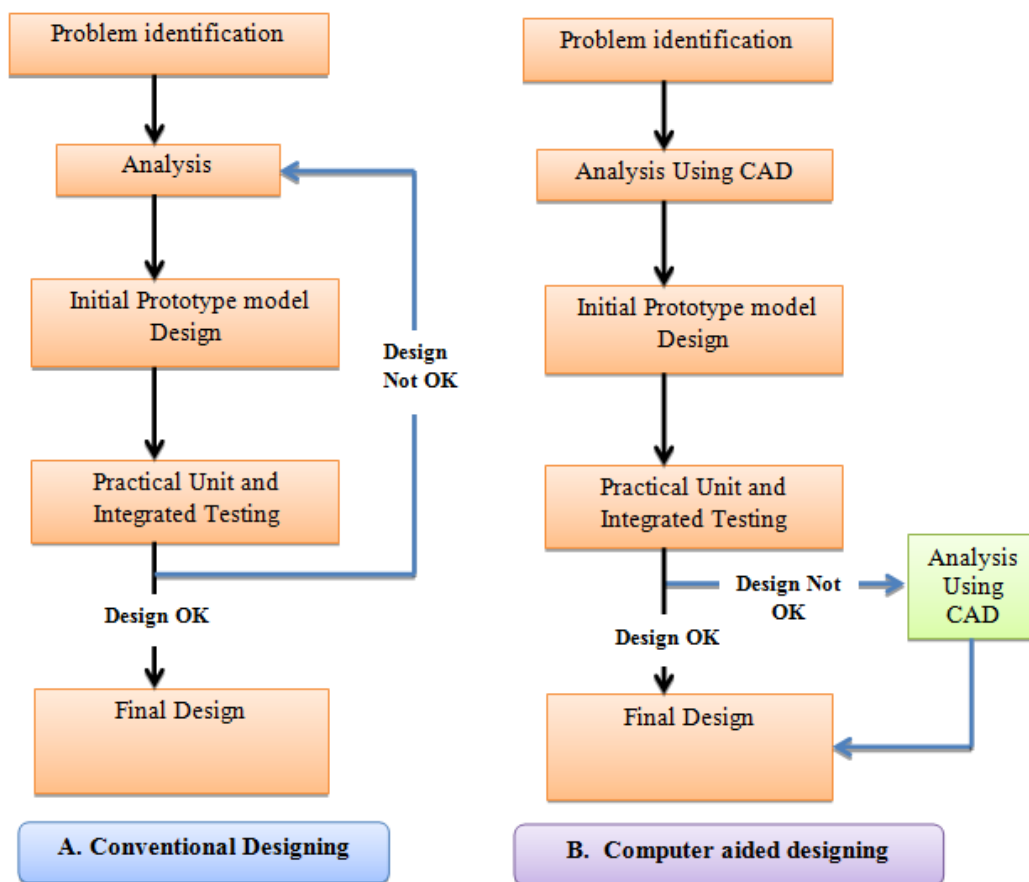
Problem identification

Analysis

Initial Prototype model Design

Design Not OK

Practical Unit and Integrated Testing

Design OK

Final Design

A. Conventional Designing

Problem identification

Analysis Using CAD

Initial Prototype model Design

Practical Unit and Integrated Testing

Design Not OK

Analysis Using CAD

Design OK

Final Design

B. Computer aided designing